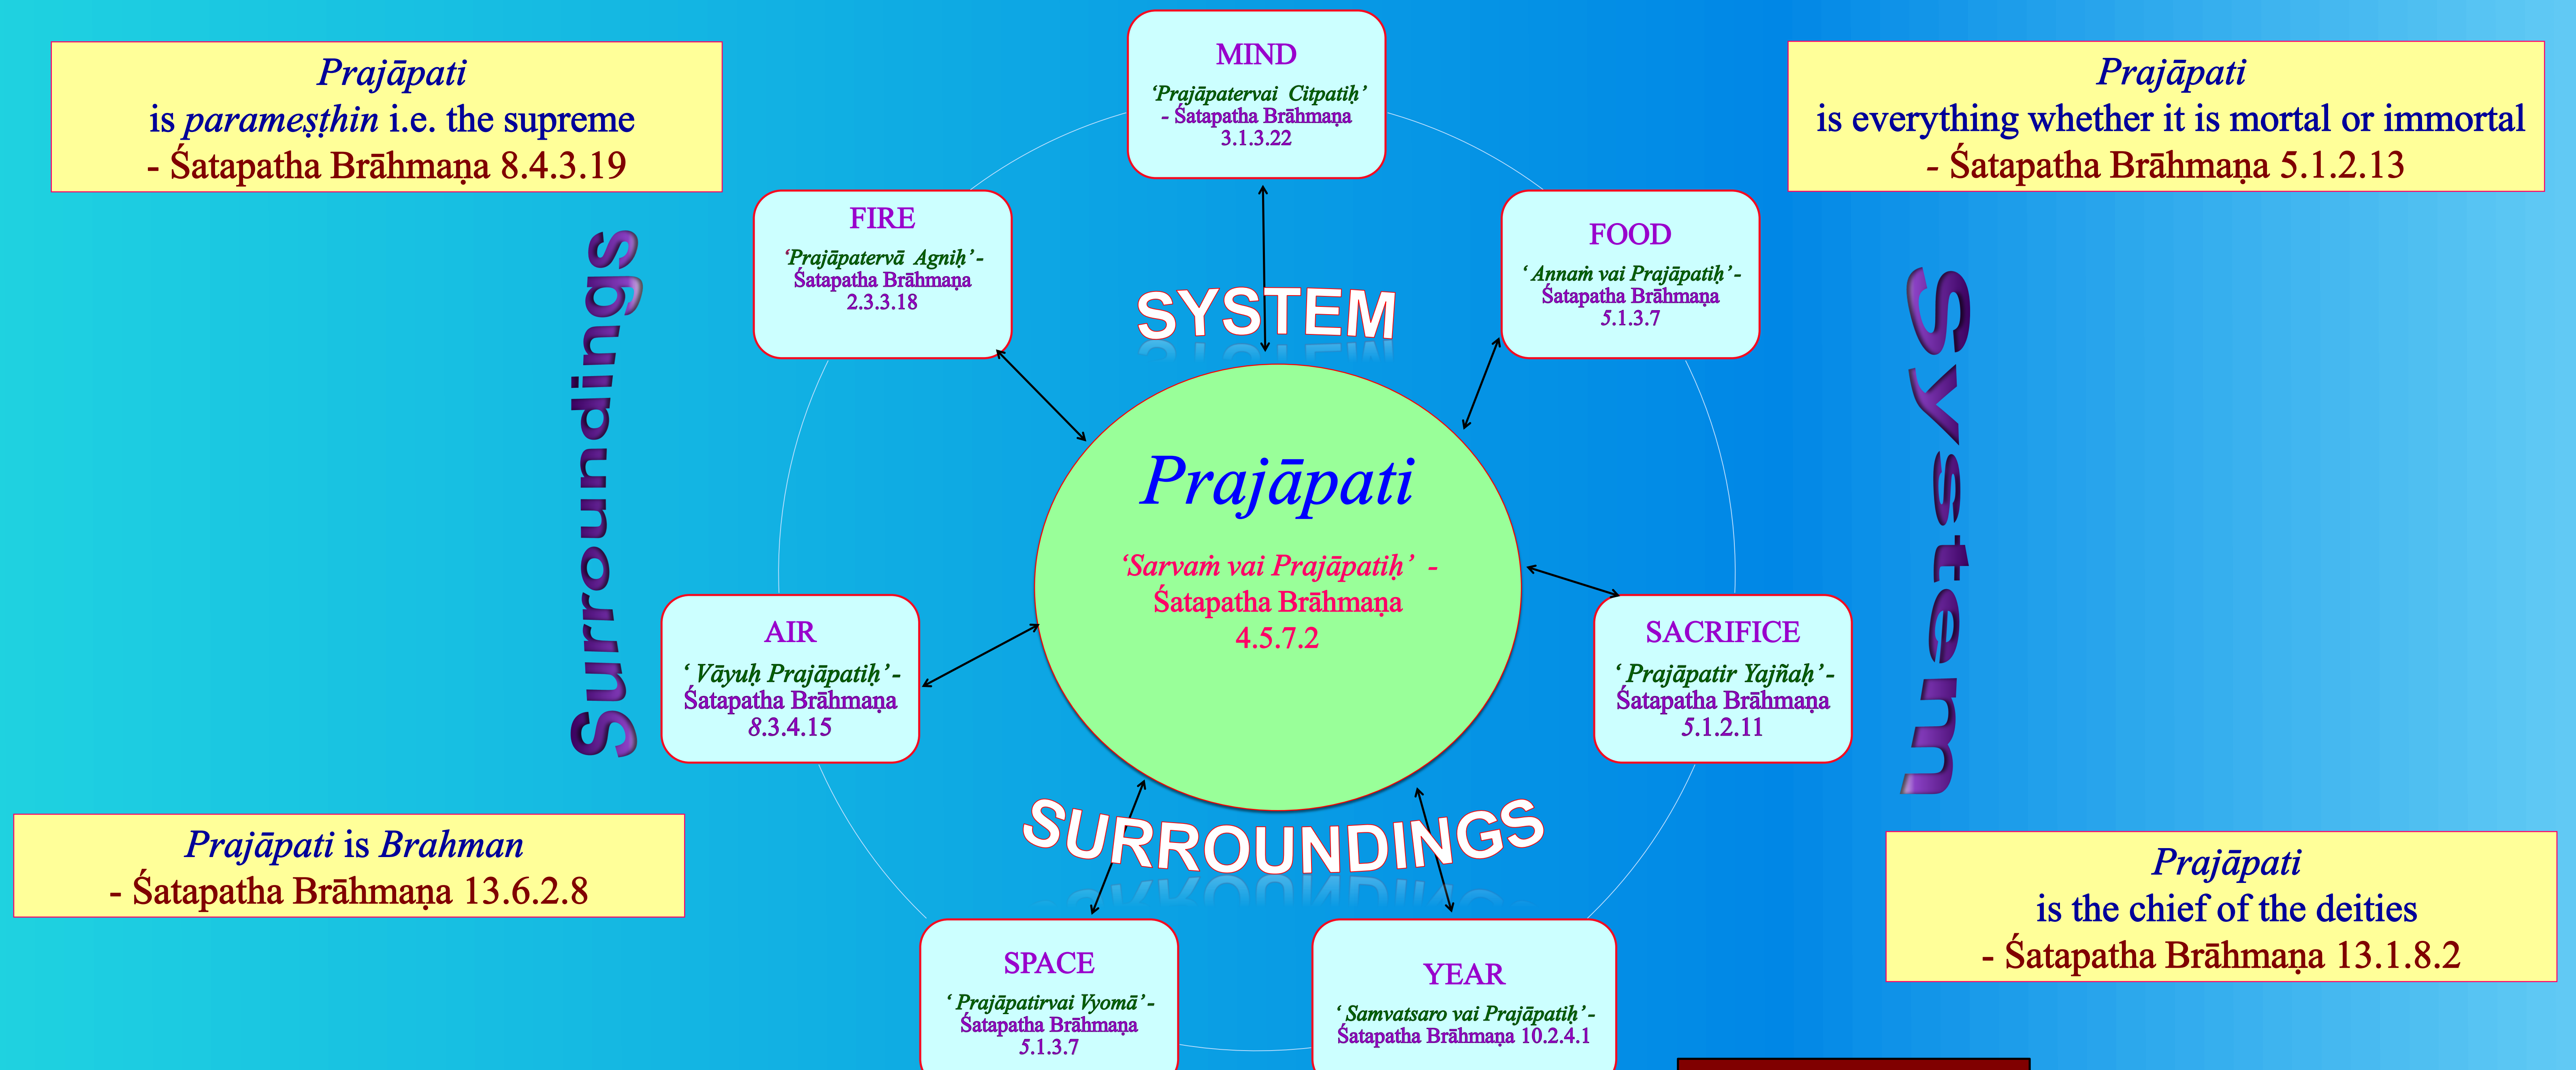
Prajāpati
is parameṣṭhin i.e. the supreme
- Śatapatha Brāhmaṇa 8.4.3.19

MIND
'Prajāpatervai Citpatiḥ'
- Śatapatha Brāhmaṇa
3.1.3.22

Prajāpati
is everything whether it is mortal or immortal
- Śatapatha Brāhmaṇa 5.1.2.13

FIRE
'Prajāpatervā Agniḥ'-
Śatapatha Brāhmaṇa
2.3.3.18

SYSTEM

FOOD
'Annaṁ vai Prajāpatiḥ'-
Śatapatha Brāhmaṇa
5.1.3.7

Surroundings

System

Prajāpati
'Sarvaṁ vai Prajāpatiḥ' -
Śatapatha Brāhmaṇa
4.5.7.2

AIR
'Vāyuḥ Prajāpatiḥ'-
Śatapatha Brāhmaṇa
8.3.4.15

SACRIFICE
'Prajāpatir Yajñaḥ'-
Śatapatha Brāhmaṇa
5.1.2.11

Prajāpati is Brahman
- Śatapatha Brāhmaṇa 13.6.2.8

SURROUNDINGS

Prajāpati
is the chief of the deities
- Śatapatha Brāhmaṇa 13.1.8.2

SPACE
'Prajāpatirvai Vyomā'-
Śatapatha Brāhmaṇa
5.1.3.7

YEAR
'Samvatsaro vai Prajāpatiḥ'-
Śatapatha Brāhmaṇa 10.2.4.1